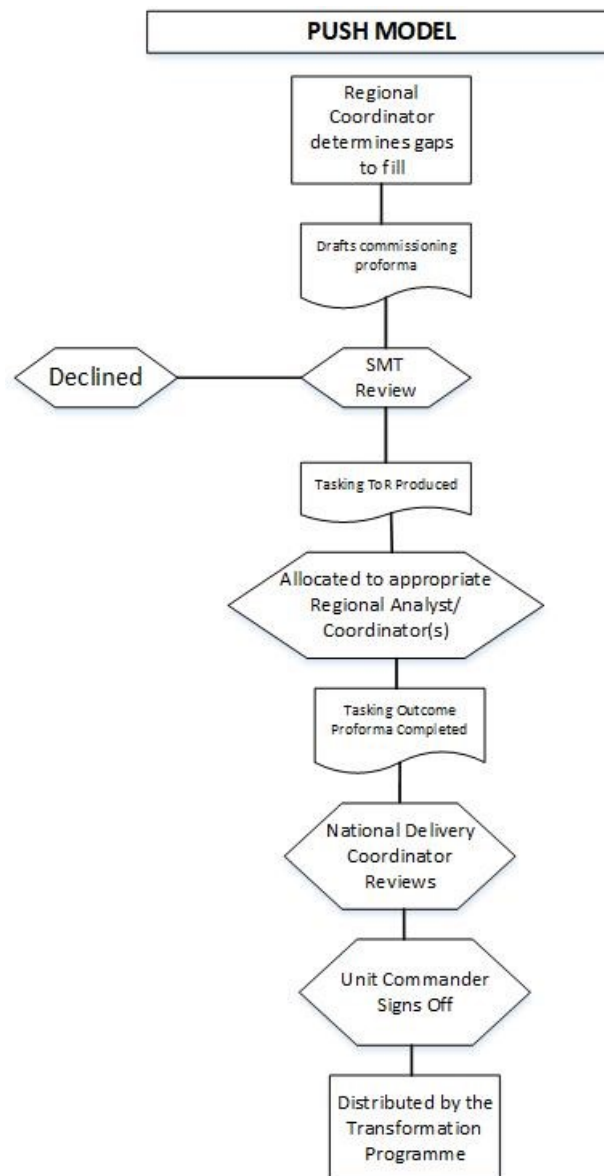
PUSH MODEL

Regional Coordinator determines gaps to fill

Drafts commissioning proforma

Declined

SMT Review

Tasking ToR Produced

Allocated to appropriate Regional Analyst/ Coordinator(s)

Tasking Outcome Proforma Completed

National Delivery Coordinator Reviews

Unit Commander Signs Off

Distributed by the Transformation Programme